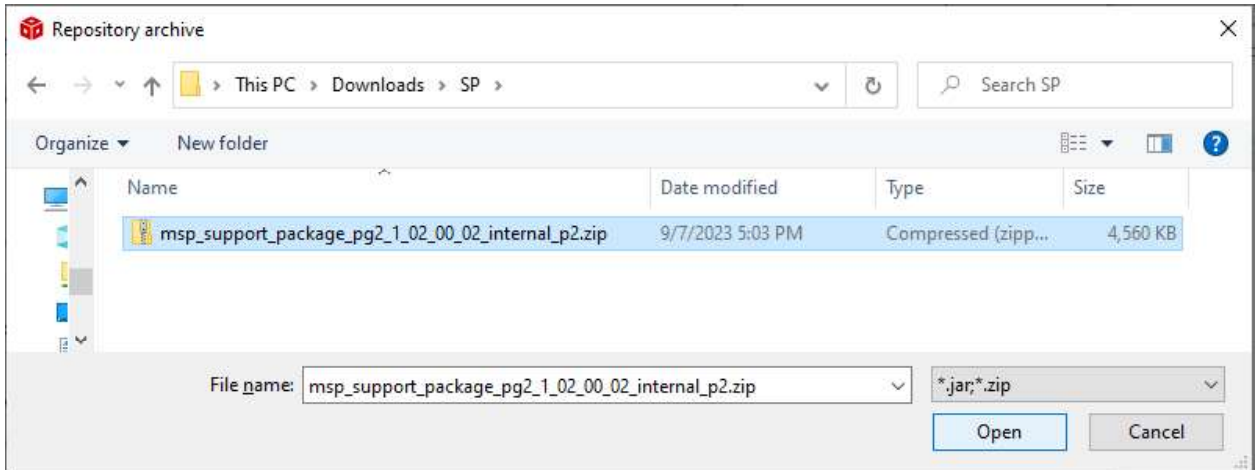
Repository archive

This PC > Downloads > SP >

Search SP

Organize ▾ New folder

| Name | Date modified | Type | Size |
|---|---|---|---|
| msp_support_package_pg2_1_02_00_02_internal_p2.zip | 9/7/2023 5:03 PM | Compressed (zipp... | 4,560 KB |

File name: msp_support_package_pg2_1_02_00_02_internal_p2.zip

*.jar;*.zip

Open

Cancel